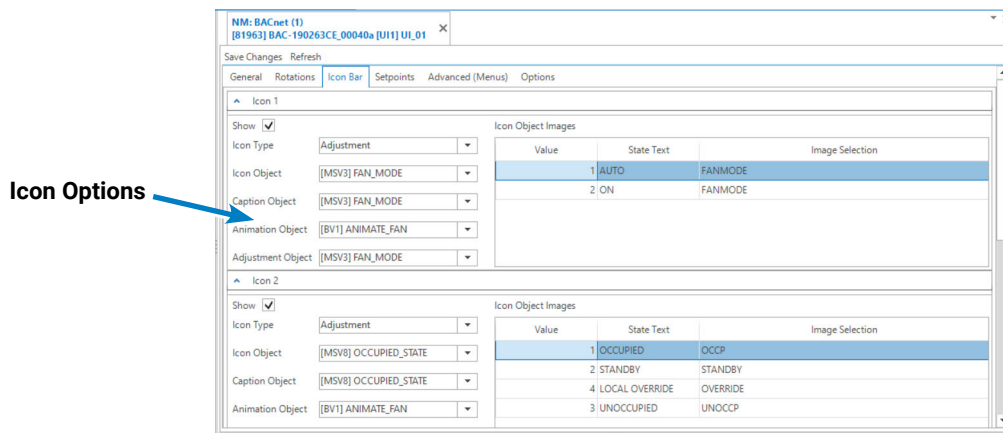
NM: BACnet (1)
[81963] BAC-190263CE_00040a [UI1] UI_01 ✕

Save Changes Refresh

General Rotations Icon Bar Setpoints Advanced (Menus) Options

Icon 1

Show ✓
Icon Type Adjustment
Icon Object [MSV3] FAN_MODE
Caption Object [MSV3] FAN_MODE
Animation Object [BV1] ANIMATE_FAN
Adjustment Object [MSV3] FAN_MODE

Icon Object Images

| Value | State Text | Image Selection |
|---|---|---|
| 1 | AUTO | FANMODE |
| 2 | ON | FANMODE |

Icon Options

Icon 2

Show ✓
Icon Type Adjustment
Icon Object [MSV8] OCCUPIED_STATE
Caption Object [MSV8] OCCUPIED_STATE
Animation Object [BV1] ANIMATE_FAN

Icon Object Images

| Value | State Text | Image Selection |
|---|---|---|
| 1 | OCCUPIED | OCCP |
| 2 | STANDBY | STANDBY |
| 4 | LOCAL OVERRIDE | OVERRIDE |
| 3 | UNOCCUPIED | UNOCCP |